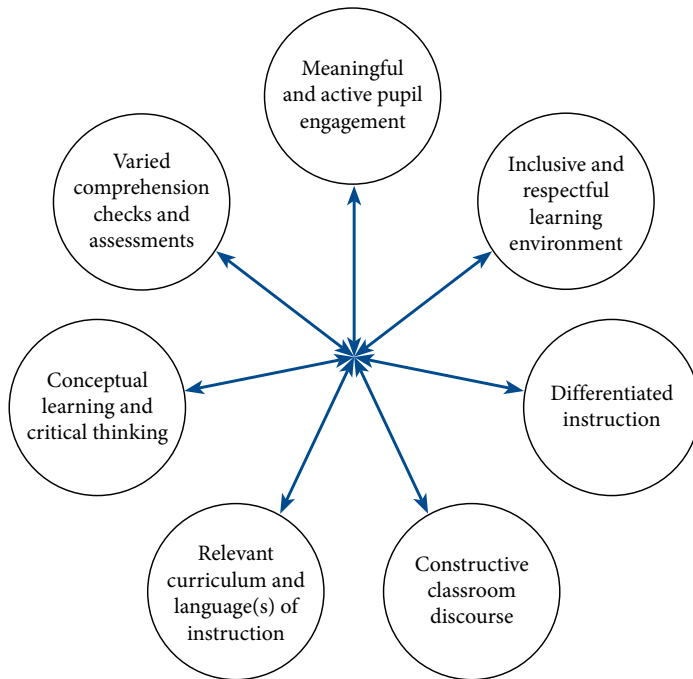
Meaningful and active pupil engagement

Varied comprehension checks and assessments

Inclusive and respectful learning environment

Conceptual learning and critical thinking

Differentiated instruction

Relevant curriculum and language(s) of instruction

Constructive classroom discourse